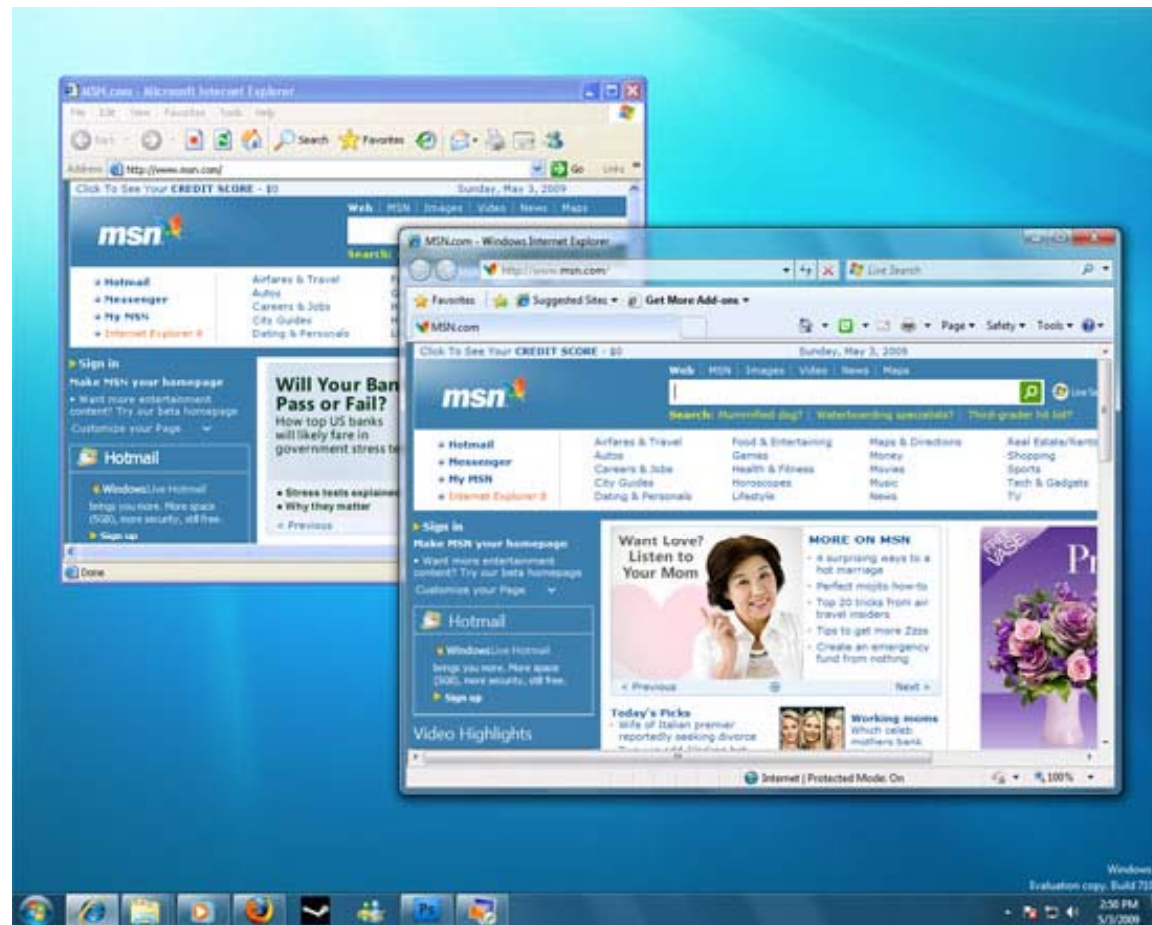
MSN.com - Microsoft Internet Explorer

File Edit View Favorites Tools Help

Back Search Favorites

Address http://www.msn.com/ Go Links

Click To See Your CREDIT SCORE - $0 Sunday, May 3, 2009

Web | MSN | Images | Video | News | Maps

msn

Search:

• Hotmail
• Messenger
• My MSN
• Internet Explorer 8

Airfares & Travel
Autos
Careers & Jobs
City Guides
Dating & Personals

Sign in
Make MSN your homepage
• Want more entertainment content? Try our beta homepage
Customize your Page

Will Your Ban
Pass or Fail?
How top US banks will likely fare in government stress te

• Stress tests explaine
• Why they matter
< Previous

Hotmail
Windows Live Hotmail
brings you more. More space (5GB), more security, still free.
Sign up

Done

MSN.com - Windows Internet Explorer

http://www.msn.com/ Live Search

Favorites Suggested Sites Get More Add-ons

MSN.com

Page Safety Tools

Click To See Your CREDIT SCORE - $0 Sunday, May 3, 2009

Web | MSN | Images | Video | News | Maps

msn

Search: Mummified dog? | Waterboarding specialists? | Third grader hit list?

• Hotmail
• Messenger
• My MSN
• Internet Explorer 8

Airfares & Travel
Autos
Careers & Jobs
City Guides
Dating & Personals

Food & Entertaining
Games
Health & Fitness
Horoscopes
Lifestyle

Maps & Directions
Money
Movies
Music
News

Real Estate/Rents
Shopping
Sports
Tech & Gadgets
TV

Sign in
Make MSN your homepage
• Want more entertainment content? Try our beta homepage
Customize your Page

Want Love? Listen to Your Mom

MORE ON MSN
• 4 surprising ways to a hot marriage
• Perfect mojito how-to
• Top 20 tricks from air travel insiders
• Tips to get more Zzzs
• Create an emergency fund from nothing

< Previous Next >

Hotmail
Windows Live Hotmail
brings you more. More space (5GB), more security, still free.
Sign up

Video Highlights

Today's Picks
• Wife of Italian premier reportedly seeking divorce

Working moms
Which celeb mothers bank

Internet | Protected Mode: On 100%

Windows
Evaluation copy. Build 71

2:50 PM
5/3/2009